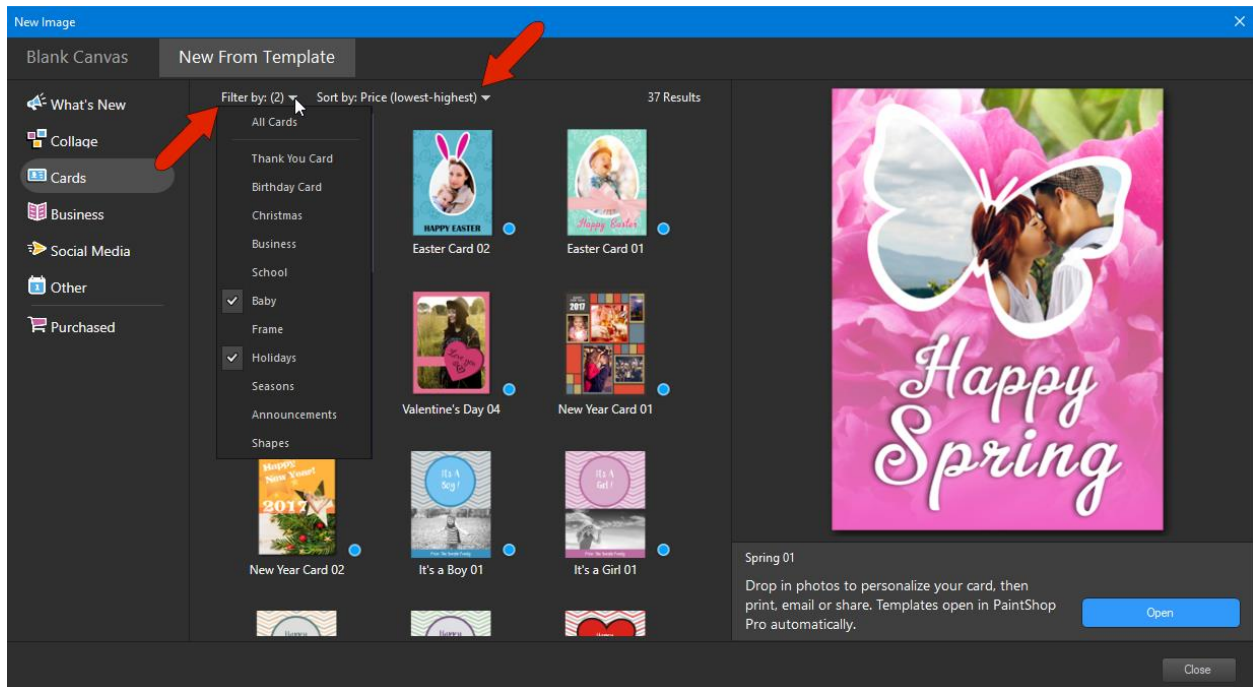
New Image
×

Blank Canvas
New From Template

What's New
Collage
Cards
Business
Social Media
Other
Purchased

Filter by: (2)
Sort by: Price (lowest-highest)
37 Results

All Cards
Thank You Card
Birthday Card
Christmas
Business
School
✓ Baby
Frame
✓ Holidays
Seasons
Announcements
Shapes

HAPPY EASTER
Easter Card 02
Happy Easter
Easter Card 01
Love you
Valentine's Day 04
2017
New Year Card 01
Happy New Year! 2017
New Year Card 02
It's A Boy!
It's a Boy 01
It's A Girl!
It's a Girl 01

Happy Spring

Spring 01

Drop in photos to personalize your card, then print, email or share. Templates open in PaintShop Pro automatically.

Open

Close